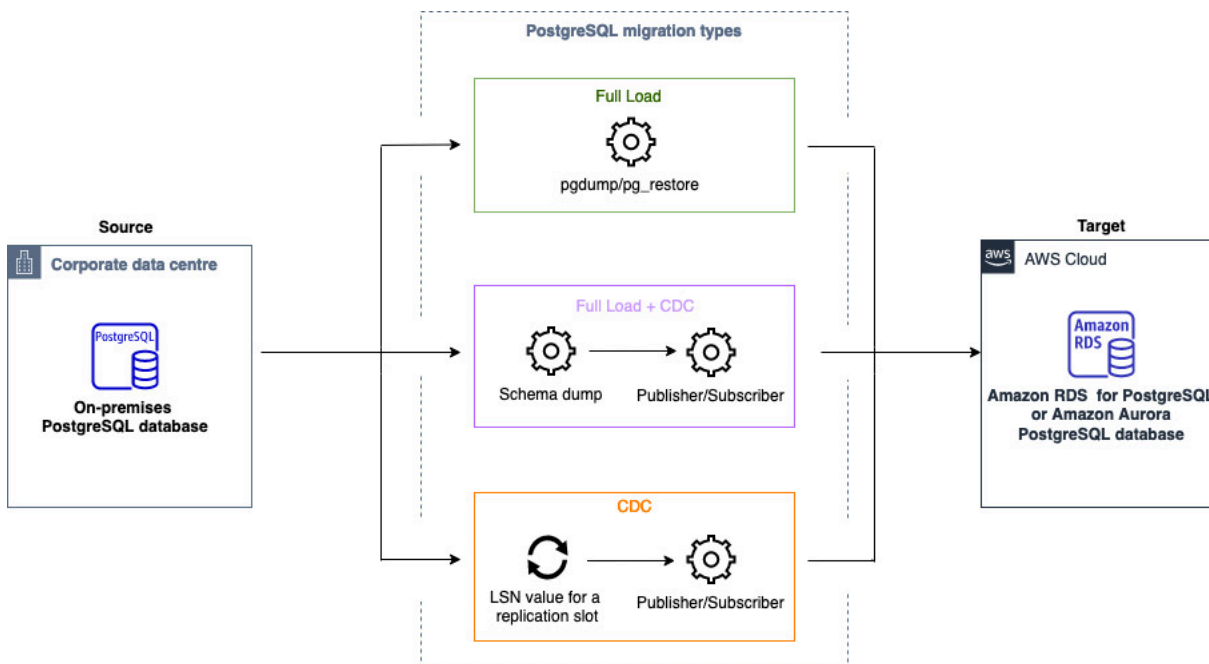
PostgreSQL migration types

Source

Corporate data centre

PostgreSQL

On-premises PostgreSQL database

Full Load

pgdump/pg_restore

Full Load + CDC

Schema dump

Publisher/Subscriber

CDC

LSN value for a replication slot

Publisher/Subscriber

Target

aws

AWS Cloud

Amazon RDS

Amazon RDS for PostgreSQL or Amazon Aurora PostgreSQL database